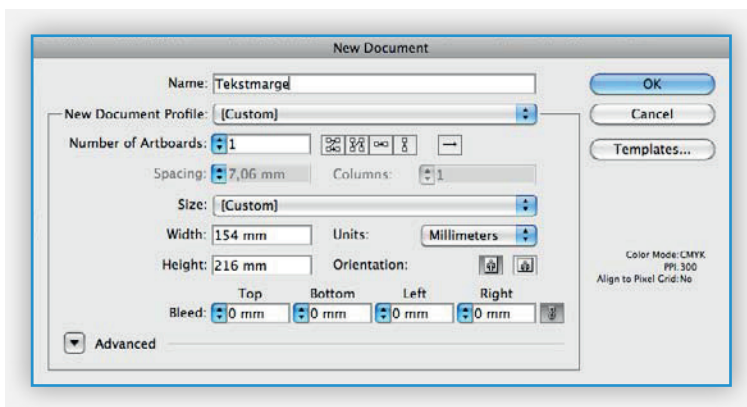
New Document

Name: Tekstmarge

New Document Profile: [Custom]

Number of Artboards: 1

Spacing: 7,06 mm

Columns: 1

Size: [Custom]

Width: 154 mm

Units: Millimeters

Height: 216 mm

Orientation:

Top

Bottom

Left

Right

Bleed: 0 mm 0 mm 0 mm 0 mm

Advanced

OK

Cancel

Templates...

Color Mode: CMYK
PPI: 300
Align to Pixel Grid: No